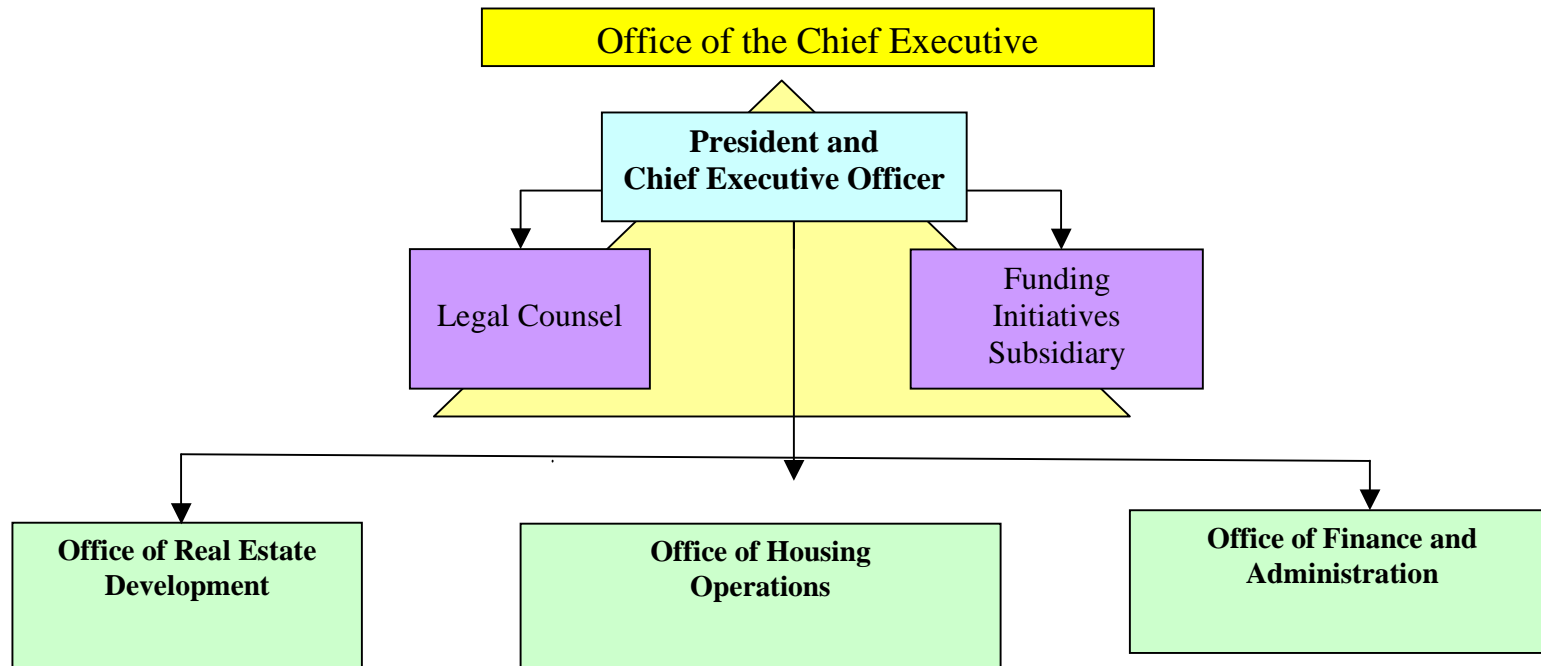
Office of the Chief Executive

President and Chief Executive Officer

Legal Counsel

Funding Initiatives Subsidiary

Office of Real Estate Development

Office of Housing Operations

Office of Finance and Administration